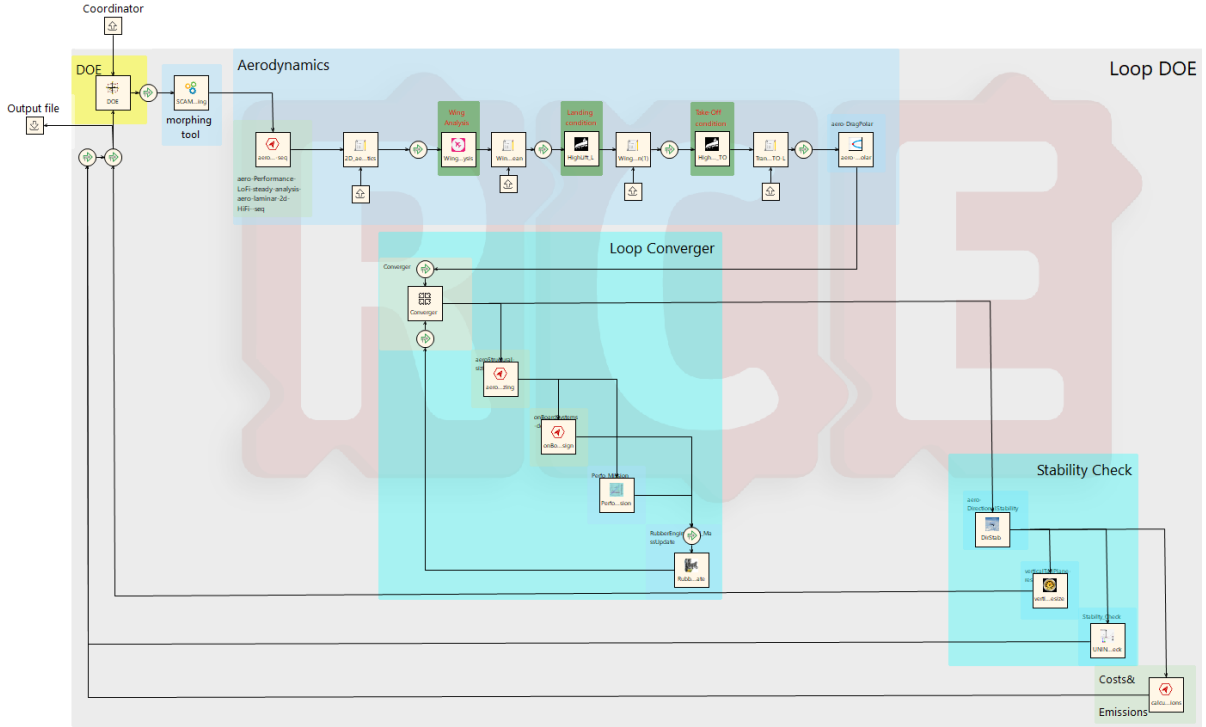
Coordinator

DOE

Output file

DOE

SCAM....ing

morphing tool

Aerodynamics

Loop DOE

aero....seq

aero-Performance-LoFi-steady-analysis-aero-laminar-2d-HiFi--seq

2D_ae....tics

Wing Analysis

Wing....ysis

Win....ean

Landing condition

HighLift_L

Wing....n(1)

Take-Off condition

High....TO

Tran....TO L

aero-DragPolar

aero....olar

Loop Converger

Converger

Converger

aeroStructural

aero....zing

Perfo....sion

Rubb....ate

Stability Check

aero-DirectionalStability

DirStab

vertic...esize

Stability check

UNIN....ecki

Costs&

Emissions

calcu....ions